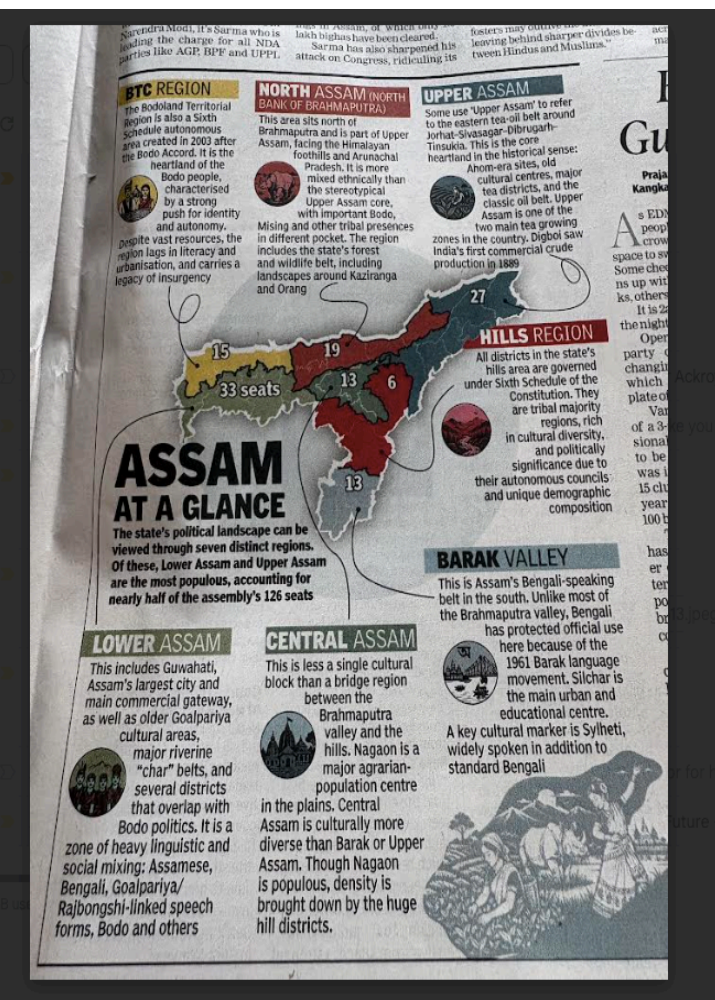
Narendra Modi, it's Sarma who is leading the charge for all NDA parties like AGP, BPF and UPPL

lakh bighas have been cleared. Sarma has also sharpened his attack on Congress, ridiculing its

fosters may outlive the leaving behind sharper divides between Hindus and Muslims."

BTC REGION
The Bodoland Territorial Region is also a Sixth Schedule autonomous area created in 2003 after the Bodo Accord. It is the heartland of the Bodo people, characterised by a strong push for identity and autonomy. Despite vast resources, the region lags in literacy and urbanisation, and carries a legacy of insurgency

NORTH ASSAM (NORTH BANK OF BRAHMAPUTRA)
This area sits north of Brahmaputra and is part of Upper Assam, facing the Himalayan foothills and Arunachal Pradesh. It is more mixed ethnically than the stereotypical Upper Assam core, with important Bodo, Mising and other tribal presences in different pocket. The region includes the state's forest and wildlife belt, including landscapes around Kaziranga and Orang

UPPER ASSAM
Some use 'Upper Assam' to refer to the eastern tea-oil belt around Jorhat-Sivasagar-Dibrugarh-Tinsukia. This is the core heartland in the historical sense: Ahom-era sites, old cultural centres, major tea districts, and the classic oil belt. Upper Assam is one of the two main tea growing zones in the country. Digboi saw India's first commercial crude production in 1889

15
19
27
13
6
33 seats
13

HILLS REGION
All districts in the state's hills area are governed under Sixth Schedule of the Constitution. They are tribal majority regions, rich in cultural diversity, and politically significance due to their autonomous councils and unique demographic composition

ASSAM AT A GLANCE
The state's political landscape can be viewed through seven distinct regions. Of these, Lower Assam and Upper Assam are the most populous, accounting for nearly half of the assembly's 126 seats

BARAK VALLEY
This is Assam's Bengali-speaking belt in the south. Unlike most of the Brahmaputra valley, Bengali has protected official use here because of the 1961 Barak language movement. Silchar is the main urban and educational centre. A key cultural marker is Sylheti, widely spoken in addition to standard Bengali

LOWER ASSAM
This includes Guwahati, Assam's largest city and main commercial gateway, as well as older Goalpariya cultural areas, major riverine "char" belts, and several districts that overlap with Bodo politics. It is a zone of heavy linguistic and social mixing: Assamese, Bengali, Goalpariya/ Rajbongshi-linked speech forms, Bodo and others

CENTRAL ASSAM
This is less a single cultural block than a bridge region between the Brahmaputra valley and the hills. Nagaon is a major agrarian-population centre in the plains. Central Assam is culturally more diverse than Barak or Upper Assam. Though Nagaon is populous, density is brought down by the huge hill districts.

Gu
Praja Kangka
As EDN peop crow space to s Some che ns up wit ks, others It is 2 the night Oper party changi which plate o Va of a 3- sional to be was i 15 cl year 100 has er te po br c